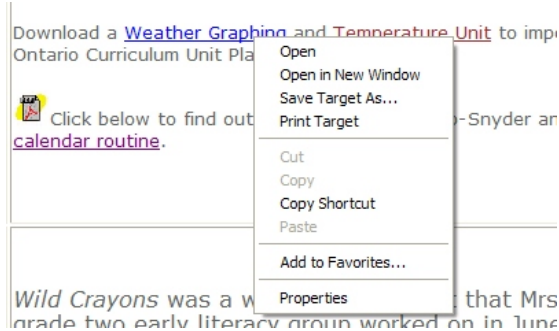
Download a Weather Graphing and Temperature Unit to impo Ontario Curriculum Unit Pla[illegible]

Click below to find out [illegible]-Snyder an calendar routine.

Open
Open in New Window
Save Target As...
Print Target
Cut
Copy
Copy Shortcut
Paste
Add to Favorites...
Properties

Wild Crayons was a w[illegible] that Mrs grade two early literacy group worked on in June